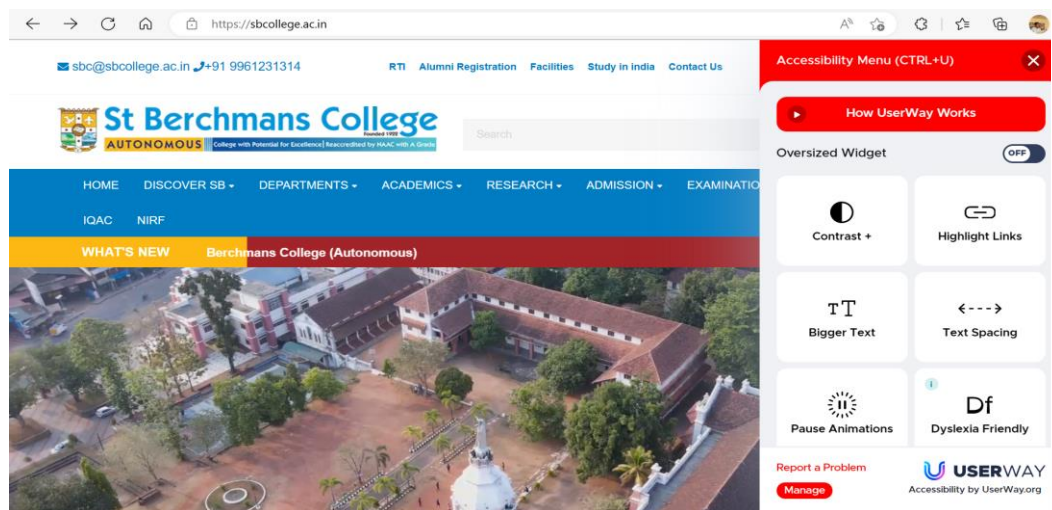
https://sbcollege.ac.in

sbc@sbcollege.ac.in +91 9961231314 RTI Alumni Registration Facilities Study in india Contact Us

St Berchmans College
Founded 1922
AUTONOMOUS College with Potential for Excellence | Reaccredited by NAAC with A Grade

Search

HOME DISCOVER SB ▾ DEPARTMENTS ▾ ACADEMICS ▾ RESEARCH ▾ ADMISSION ▾ EXAMINATIO

IQAC NIRF

WHAT'S NEW Berchmans College (Autonomous)

Accessibility Menu (CTRL+U)

How UserWay Works

Oversized Widget OFF

Contrast +

Highlight Links

Bigger Text

Text Spacing

Pause Animations

Dyslexia Friendly

Report a Problem

Manage

USERWAY
Accessibility by UserWay.org